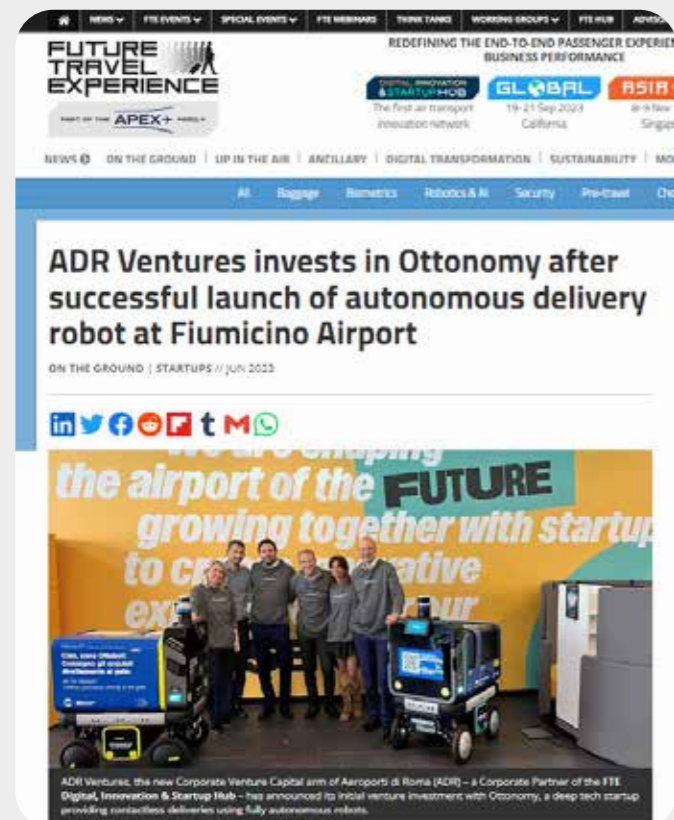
NEWS FTE EVENTS SPECIAL EVENTS FTE WEBINARS THINK TANKS WORKING GROUPS FTE HUB ADVIS

FUTURE TRAVEL EXPERIENCE

PART OF THE APEX+ FAMILY

REDEFINING THE END-TO-END PASSENGER EXPERIE BUSINESS PERFORMANCE

DIGITAL INNOVATION & STARTUP HUB The first air transport innovation network

GLOBAL 19-21 Sep 2023 California

ASIA Singap

NEWS ON THE GROUND | UP IN THE AIR | ANCILLARY | DIGITAL TRANSFORMATION | SUSTAINABILITY | MO

All Baggage Biometrics Robotics & AI Security Pre-travel Che

ADR Ventures invests in Ottonomy after successful launch of autonomous delivery robot at Fiumicino Airport

ON THE GROUND | STARTUPS // JUN 2023

the airport of the FUTURE growing together with startup to c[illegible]ative ex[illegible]our

ADR Ventures, the new Corporate Venture Capital arm of Aeroporti di Roma (ADR) – a Corporate Partner of the FTE Digital, Innovation & Startup Hub – has announced its initial venture investment with Ottonomy, a deep tech startup providing contactless deliveries using fully autonomous robots.